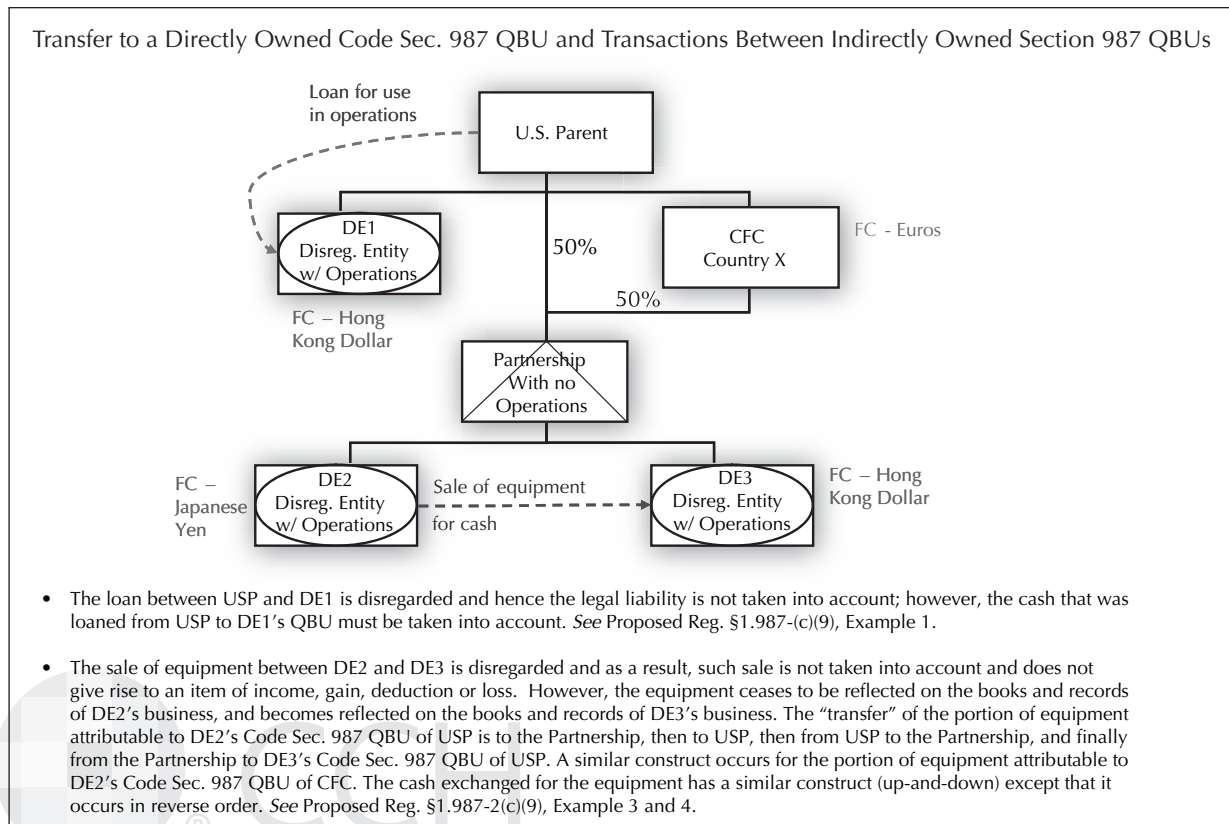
Transfer to a Directly Owned Code Sec. 987 QBU and Transactions Between Indirectly Owned Section 987 QBUs

Loan for use in operations

U.S. Parent

DE1
Disreg. Entity
w/ Operations

50%

CFC
Country X

FC - Euros

50%

FC – Hong Kong Dollar

Partnership
With no
Operations

FC – Japanese Yen

DE2
Disreg. Entity
w/ Operations

Sale of equipment for cash

DE3
Disreg. Entity
w/ Operations

FC – Hong Kong Dollar

• The loan between USP and DE1 is disregarded and hence the legal liability is not taken into account; however, the cash that was loaned from USP to DE1's QBU must be taken into account. *See* Proposed Reg. §1.987-(c)(9), Example 1.

• The sale of equipment between DE2 and DE3 is disregarded and as a result, such sale is not taken into account and does not give rise to an item of income, gain, deduction or loss. However, the equipment ceases to be reflected on the books and records of DE2's business, and becomes reflected on the books and records of DE3's business. The "transfer" of the portion of equipment attributable to DE2's Code Sec. 987 QBU of USP is to the Partnership, then to USP, then from USP to the Partnership, and finally from the Partnership to DE3's Code Sec. 987 QBU of USP. A similar construct occurs for the portion of equipment attributable to DE2's Code Sec. 987 QBU of CFC. The cash exchanged for the equipment has a similar construct (up-and-down) except that it occurs in reverse order. *See* Proposed Reg. §1.987-2(c)(9), Example 3 and 4.